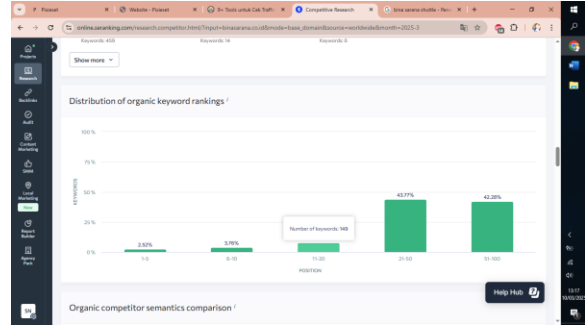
Pixieset | Website - Pixieset | 8+ Tools untuk Cek Traffic | Competitive Research | bina sarana studio - Penc

online.seranking.com/research.competitor.html/?input=binasarana.co.id&mode=base_domain&source=worldwide&month=2025-3

Keywords: 455 | Keywords: 16 | Keywords: 8

Show more

Projects
Research
Backlinks
Audit
Content Marketing
SMM
Local Marketing
New
Report Builder
Agency Pack

Distribution of organic keyword rankings

100 %
75 %
50 %
25 %
0 %

KEYWORDS

2.52%
3.76%
Number of keywords: 148
43.77%
42.28%

1-5
6-10
11-20
21-50
51-100

POSITION

Help Hub

Organic competitor semantics comparison

13:17
10/03/2025